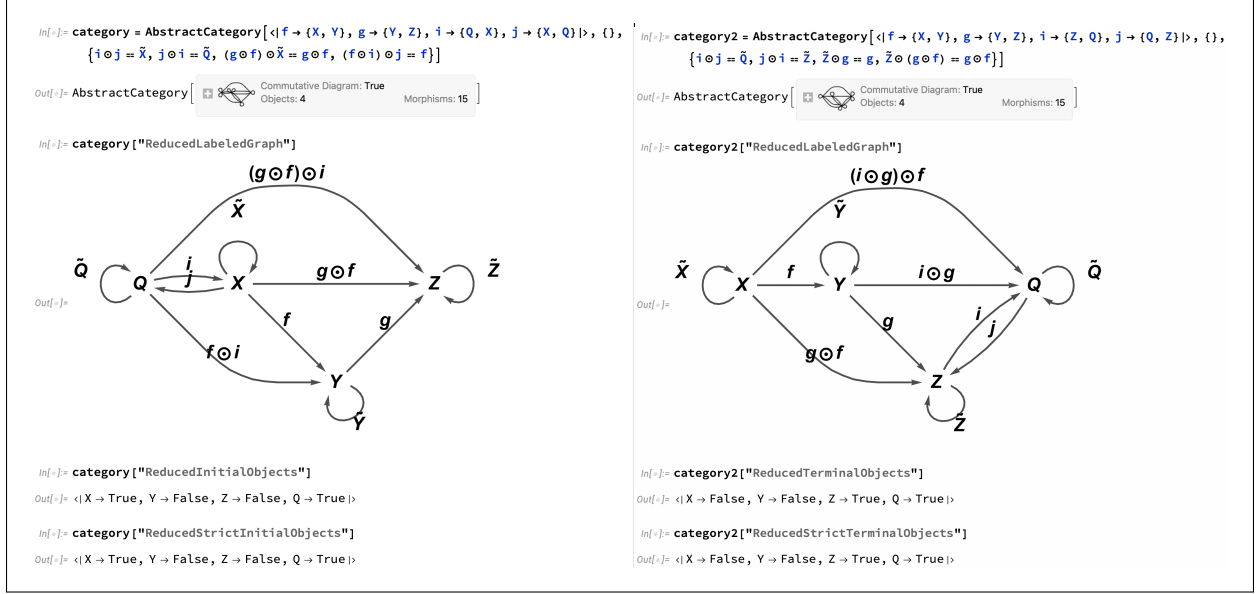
In[∘]:= category = AbstractCategory[<|f → {X, Y}, g → {Y, Z}, i → {Q, X}, j → {X, Q}|>, {}, {i⊙j = $\tilde{X}$, j⊙i = $\tilde{Q}$, (g⊙f)⊙$\tilde{X}$ = g⊙f, (f⊙i)⊙j = f}]

Out[∘]= AbstractCategory[ Commutative Diagram: True Objects: 4 Morphisms: 15 ]

In[∘]:= category["ReducedLabeledGraph"]

Out[∘]=

(g⊙f)⊙i

$\tilde{X}$

$\tilde{Q}$

Q

i

j

X

g⊙f

Z

$\tilde{Z}$

f

g

f⊙i

Y

$\tilde{Y}$

In[∘]:= category["ReducedInitialObjects"]

Out[∘]= <|X → True, Y → False, Z → False, Q → True|>

In[∘]:= category["ReducedStrictInitialObjects"]

Out[∘]= <|X → True, Y → False, Z → False, Q → True|>

In[∘]:= category2 = AbstractCategory[<|f → {X, Y}, g → {Y, Z}, i → {Z, Q}, j → {Q, Z}|>, {}, {i⊙j = $\tilde{Q}$, j⊙i = $\tilde{Z}$, $\tilde{Z}$⊙g = g, $\tilde{Z}$⊙(g⊙f) = g⊙f}]

Out[∘]= AbstractCategory[ Commutative Diagram: True Objects: 4 Morphisms: 15 ]

In[∘]:= category2["ReducedLabeledGraph"]

Out[∘]=

(i⊙g)⊙f

$\tilde{Y}$

$\tilde{X}$

X

f

Y

i⊙g

Q

$\tilde{Q}$

g

i

j

g⊙f

Z

$\tilde{Z}$

In[∘]:= category2["ReducedTerminalObjects"]

Out[∘]= <|X → False, Y → False, Z → True, Q → True|>

In[∘]:= category2["ReducedStrictTerminalObjects"]

Out[∘]= <|X → False, Y → False, Z → True, Q → True|>